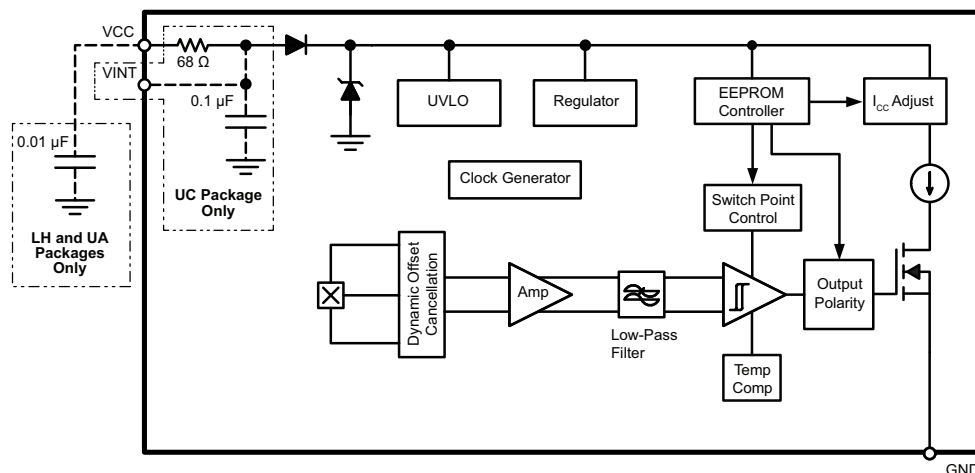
VCC
68 Ω
VINT
0.1 µF
0.01 µF
LH and UA Packages Only
UC Package Only
UVLO
Regulator
EEPROM Controller
$I_{CC}$ Adjust
Clock Generator
Switch Point Control
Dynamic Offset Cancellation
Amp
Low-Pass Filter
Output Polarity
Temp Comp
GND